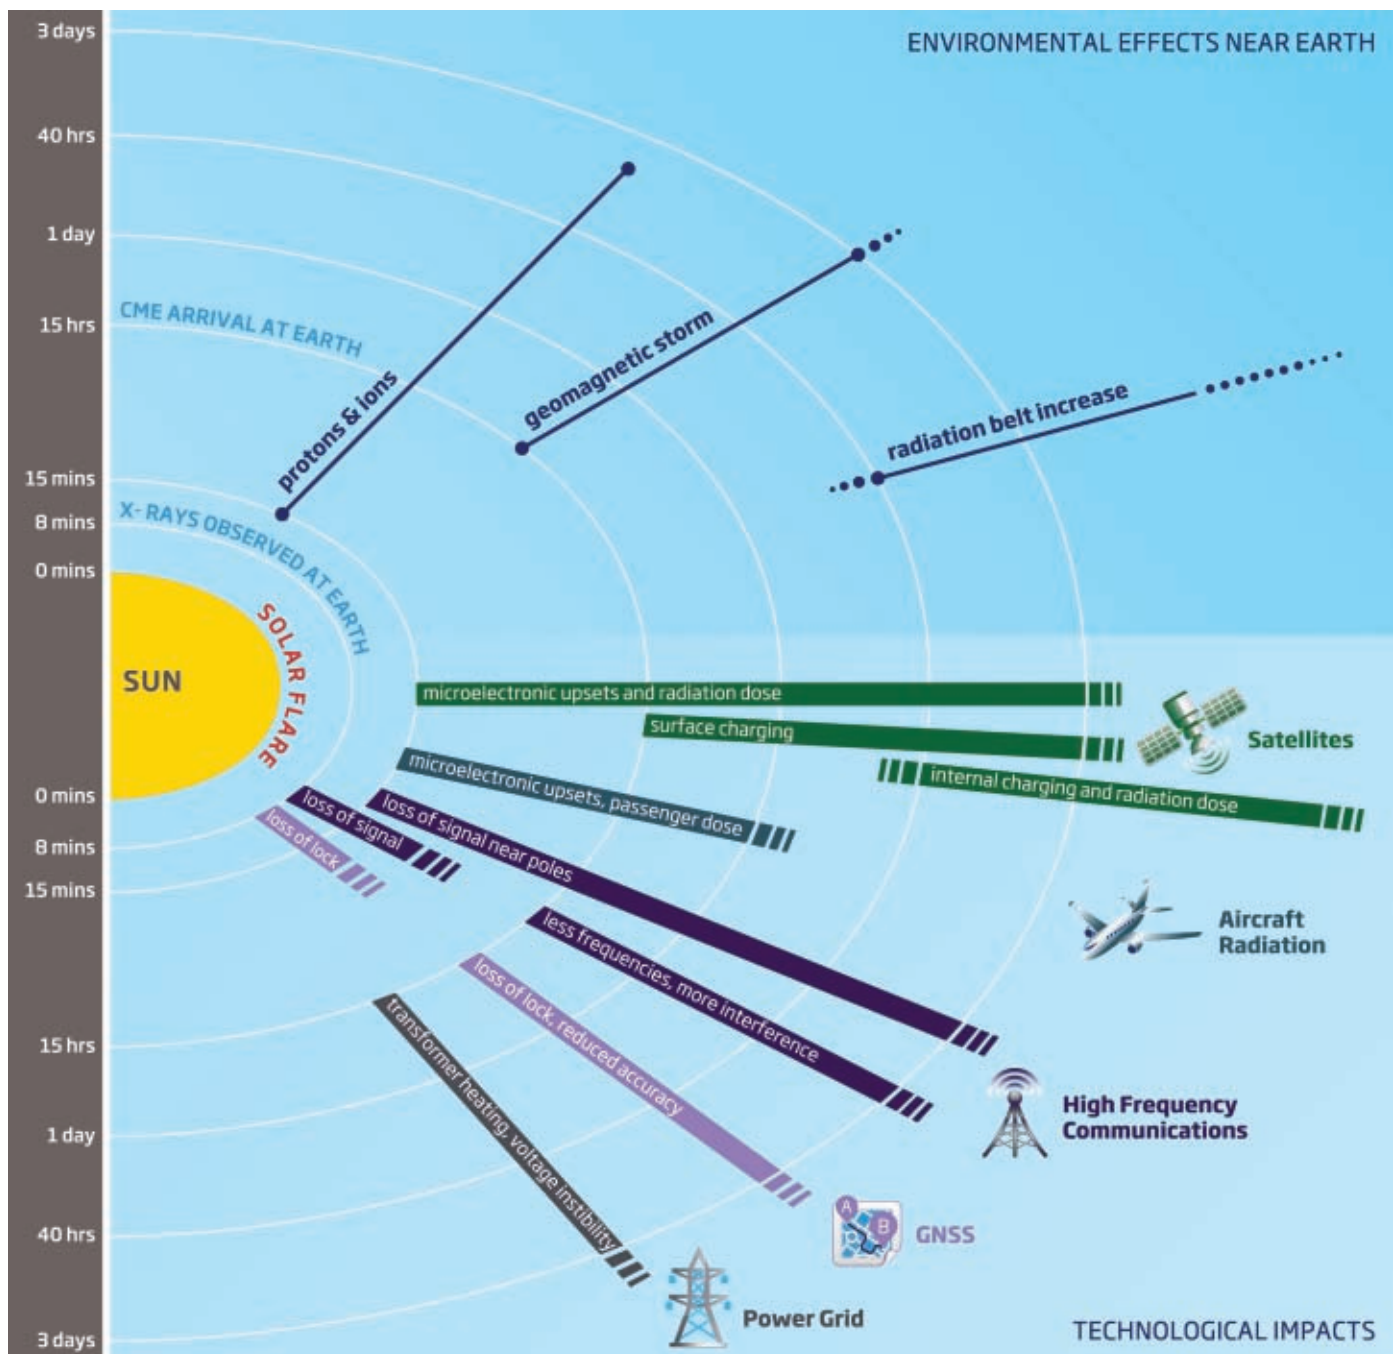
3 days
40 hrs
1 day
15 hrs
15 mins
8 mins
0 mins

ENVIRONMENTAL EFFECTS NEAR EARTH

CME ARRIVAL AT EARTH
protons & ions
geomagnetic storm
radiation belt increase
X- RAYS OBSERVED AT EARTH

SUN
SOLAR FLARE

microelectronic upsets and radiation dose
surface charging
Satellites
internal charging and radiation dose
microelectronic upsets, passenger dose
loss of signal
loss of signal near poles
loss of lock
Aircraft Radiation
less frequencies, more interference
loss of lock, reduced accuracy
transformer heating, voltage instibility
High Frequency Communications
GNSS
Power Grid

0 mins
8 mins
15 mins
15 hrs
1 day
40 hrs
3 days

TECHNOLOGICAL IMPACTS